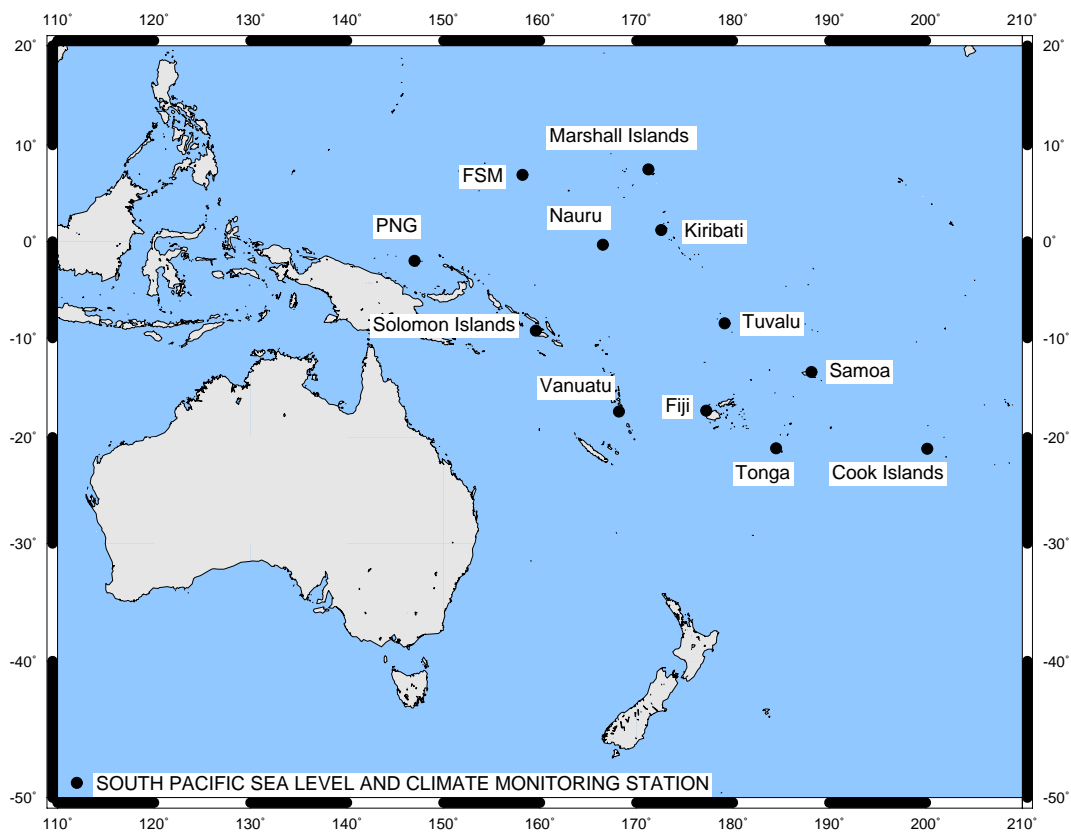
110° 120° 130° 140° 150° 160° 170° 180° 190° 200° 210°

20° 10° 0° -10° -20° -30° -40° -50°

Marshall Islands

FSM

Nauru

Kiribati

PNG

Solomon Islands

Tuvalu

Samoa

Vanuatu

Fiji

Tonga

Cook Islands

SOUTH PACIFIC SEA LEVEL AND CLIMATE MONITORING STATION

20° 10° 0° -10° -20° -30° -40° -50°

110° 120° 130° 140° 150° 160° 170° 180° 190° 200° 210°